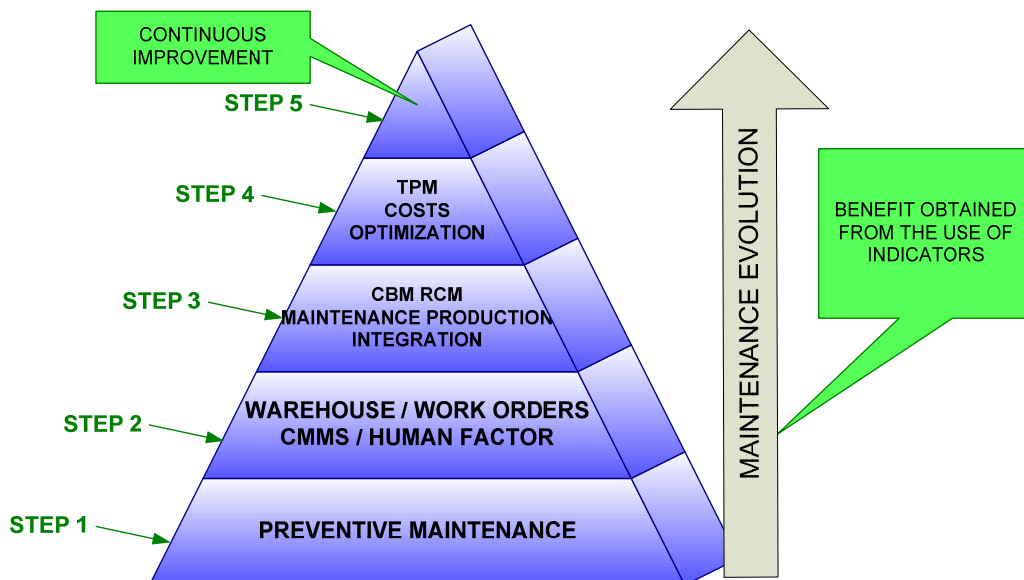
CONTINUOUS IMPROVEMENT

STEP 5

STEP 4

TPM
COSTS
OPTIMIZATION

STEP 3

CBM RCM
MAINTENANCE PRODUCTION
INTEGRATION

STEP 2

WAREHOUSE / WORK ORDERS
CMMS / HUMAN FACTOR

STEP 1

PREVENTIVE MAINTENANCE

MAINTENANCE EVOLUTION

BENEFIT OBTAINED FROM THE USE OF INDICATORS